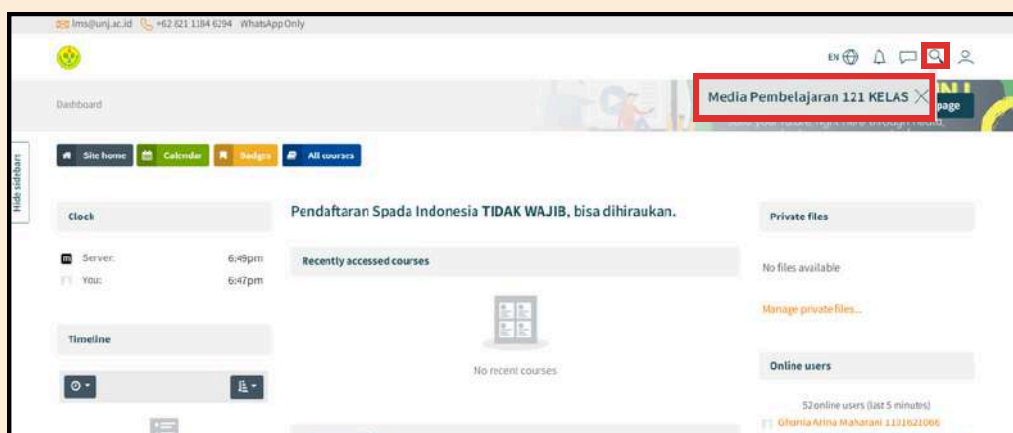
lms@unj.ac.id +62 821 1184 6294 WhatsApp Only

EN

Media Pembelajaran 121 KELAS

page

Dashboard

Hide sidebars

Site home Calendar Badges All courses

Clock

Server: 6:49pm
You: 6:47pm

Timeline

Pendaftaran Spada Indonesia **TIDAK WAJIB**, bisa dihiraukan.

Recently accessed courses

No recent courses

Private files

No files available

Manage private files...

Online users

52online users (last 5 minutes)

Ghonia Arina Maharani 1101621066